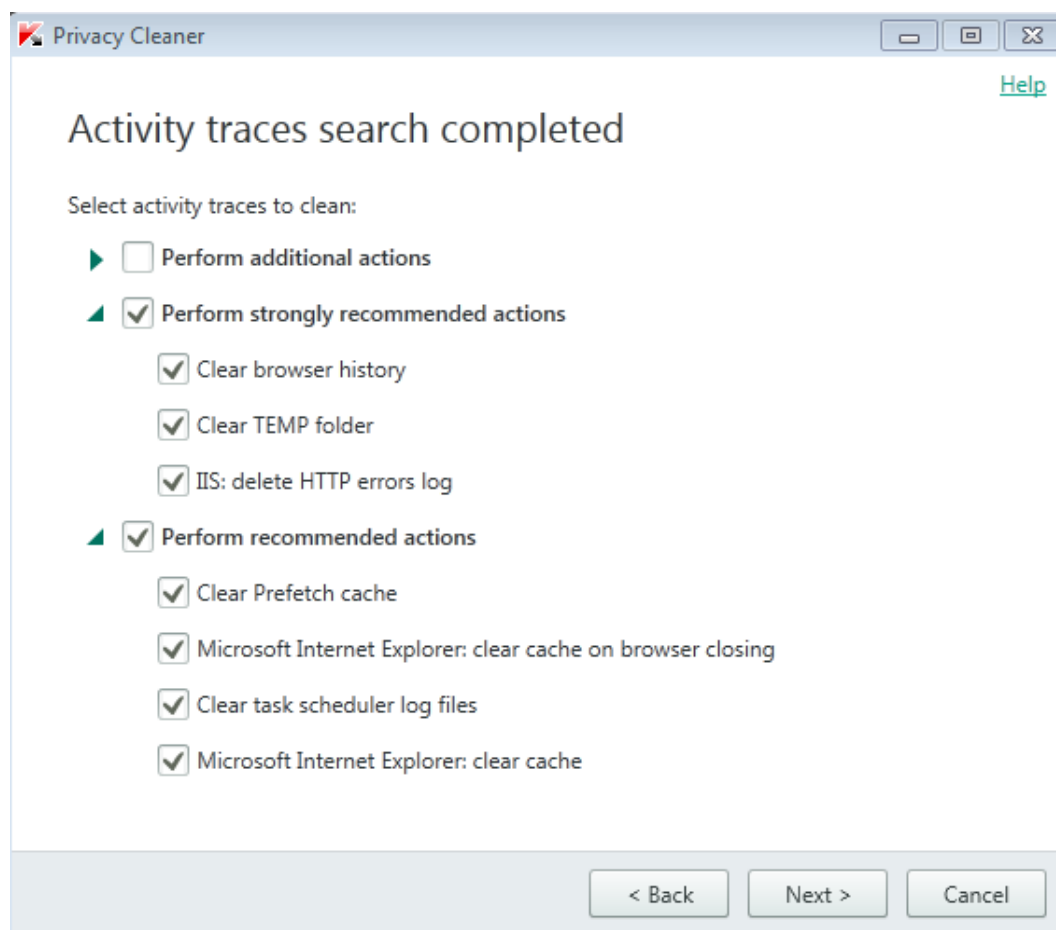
Privacy Cleaner

Help

Activity traces search completed

Select activity traces to clean:

Perform additional actions

Perform strongly recommended actions

Clear browser history

Clear TEMP folder

IIS: delete HTTP errors log

Perform recommended actions

Clear Prefetch cache

Microsoft Internet Explorer: clear cache on browser closing

Clear task scheduler log files

Microsoft Internet Explorer: clear cache

< Back

Next >

Cancel